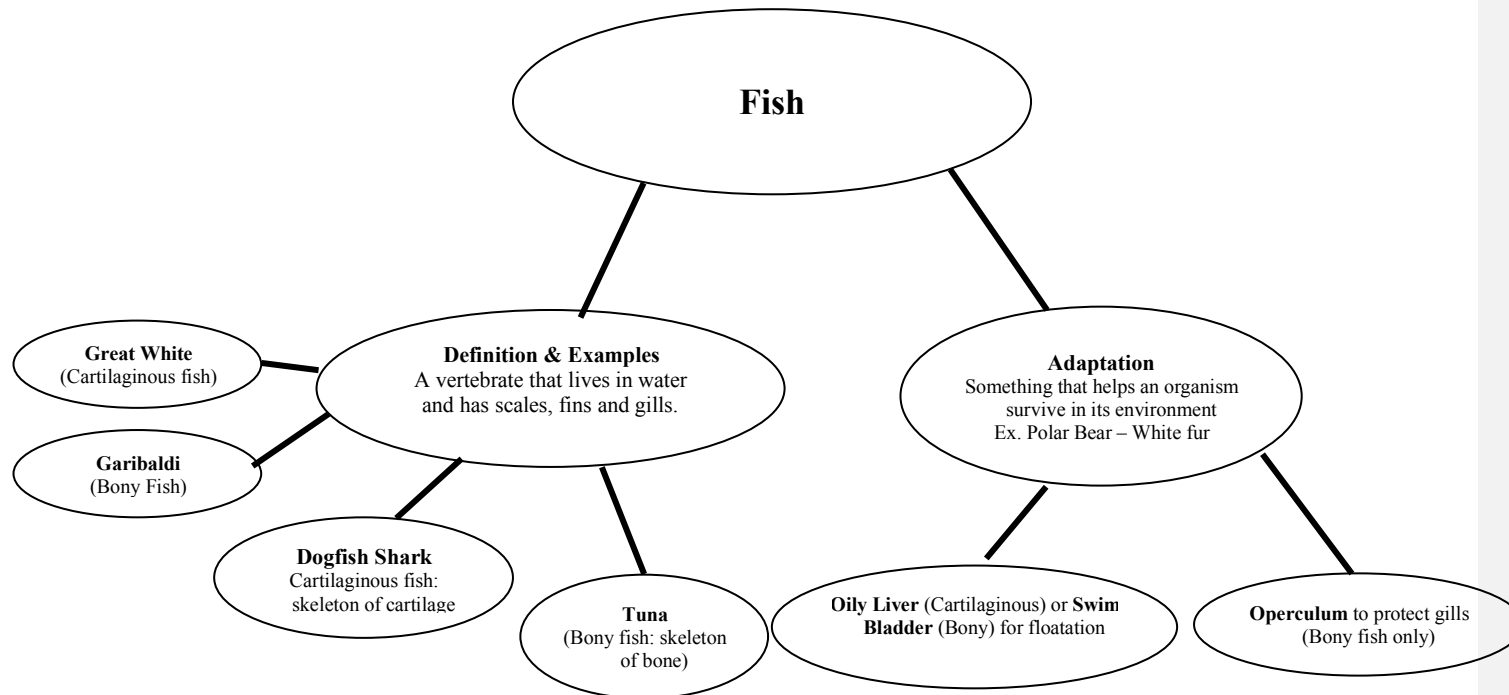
Fish

Great White
(Cartilaginous fish)

Definition & Examples
A vertebrate that lives in water and has scales, fins and gills.

Adaptation
Something that helps an organism survive in its environment
Ex. Polar Bear – White fur

Garibaldi
(Bony Fish)

Dogfish Shark
Cartilaginous fish: skeleton of cartilage

Tuna
(Bony fish: skeleton of bone)

Oily Liver (Cartilaginous) or Swim Bladder (Bony) for floatation

Operculum to protect gills
(Bony fish only)